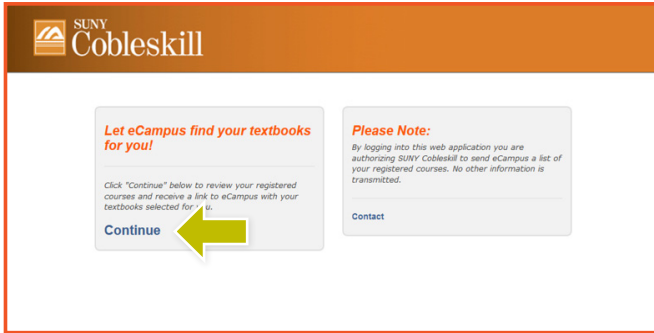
SUNY Cobleskill

Let eCampus find your textbooks for you!

Click "Continue" below to review your registered courses and receive a link to eCampus with your textbooks selected for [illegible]u.

Continue

Please Note:

By logging into this web application you are authorizing SUNY Cobleskill to send eCampus a list of your registered courses. No other information is transmitted.

Contact